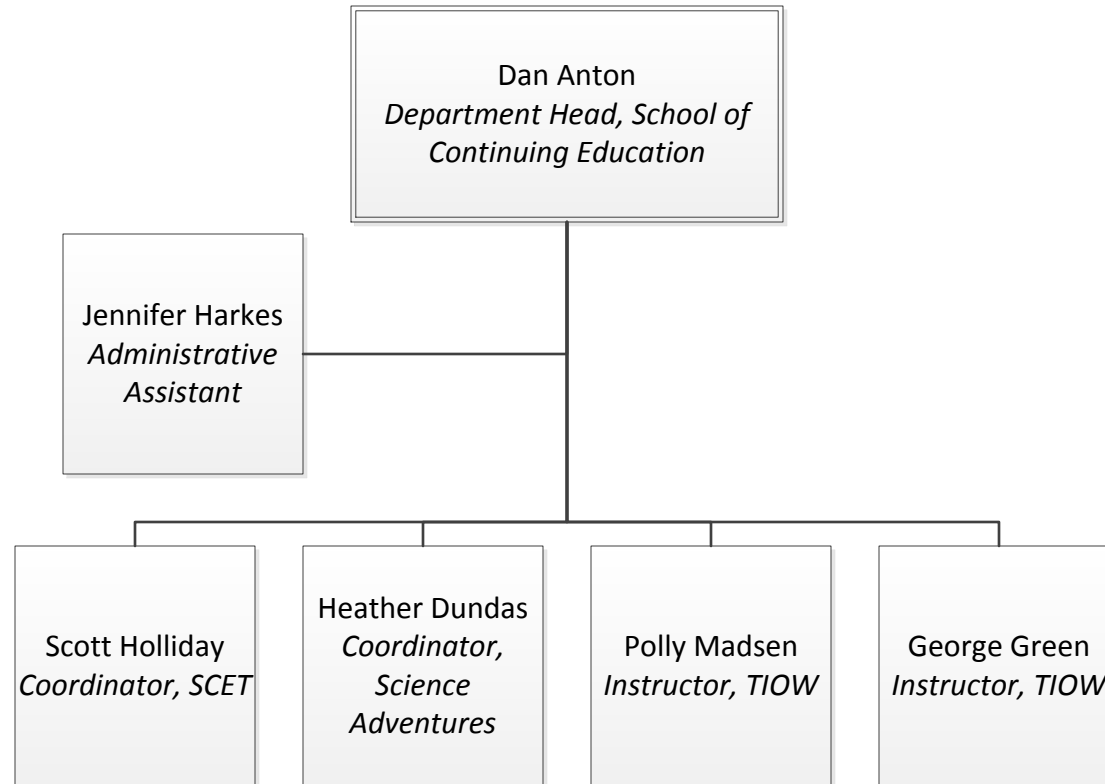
Dan Anton
*Department Head, School of Continuing Education*

Jennifer Harkes
*Administrative Assistant*

Scott Holliday
*Coordinator, SCET*

Heather Dundas
*Coordinator, Science Adventures*

Polly Madsen
*Instructor, TIOW*

George Green
*Instructor, TIOW*